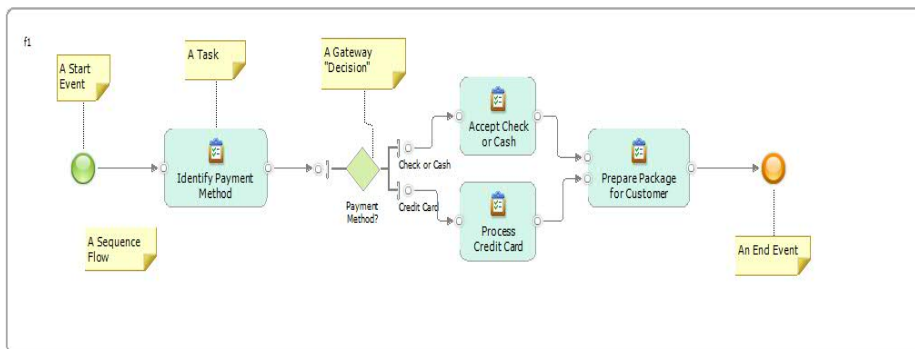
f1

A Start Event

A Task

A Gateway "Decision"

Identify Payment Method

Payment Method?

Check or Cash

Credit Card

Accept Check or Cash

Process Credit Card

Prepare Package for Customer

A Sequence Flow

An End Event